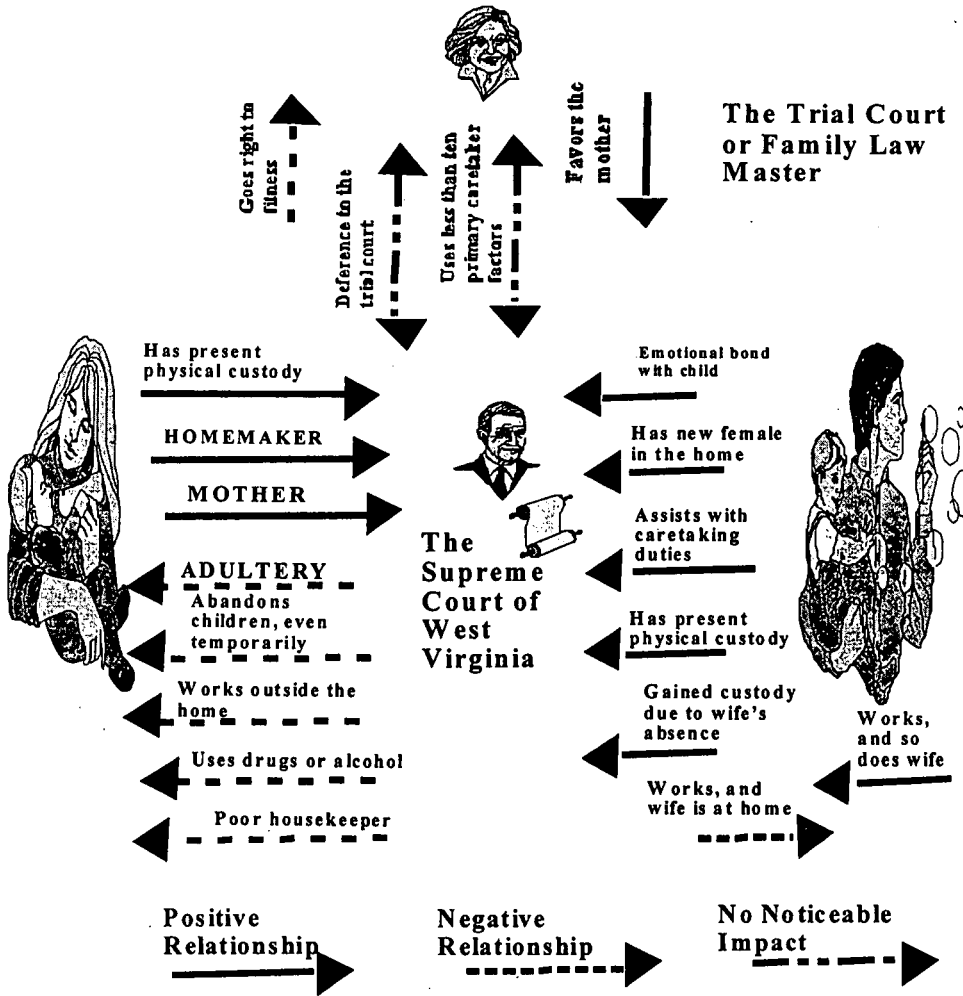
The Trial Court or Family Law Master

Goes right to fitness

Deference to the trial court

Uses less than ten primary caretaker factors

Favors the mother

Has present physical custody

HOMEMAKER

MOTHER

ADULTERY

Abandons children, even temporarily

Works outside the home

Uses drugs or alcohol

Poor housekeeper

The Supreme Court of West Virginia

Emotional bond with child

Has new female in the home

Assists with caretaking duties

Has present physical custody

Gained custody due to wife's absence

Works, and so does wife

Works, and wife is at home

Positive Relationship

Negative Relationship

No Noticeable Impact